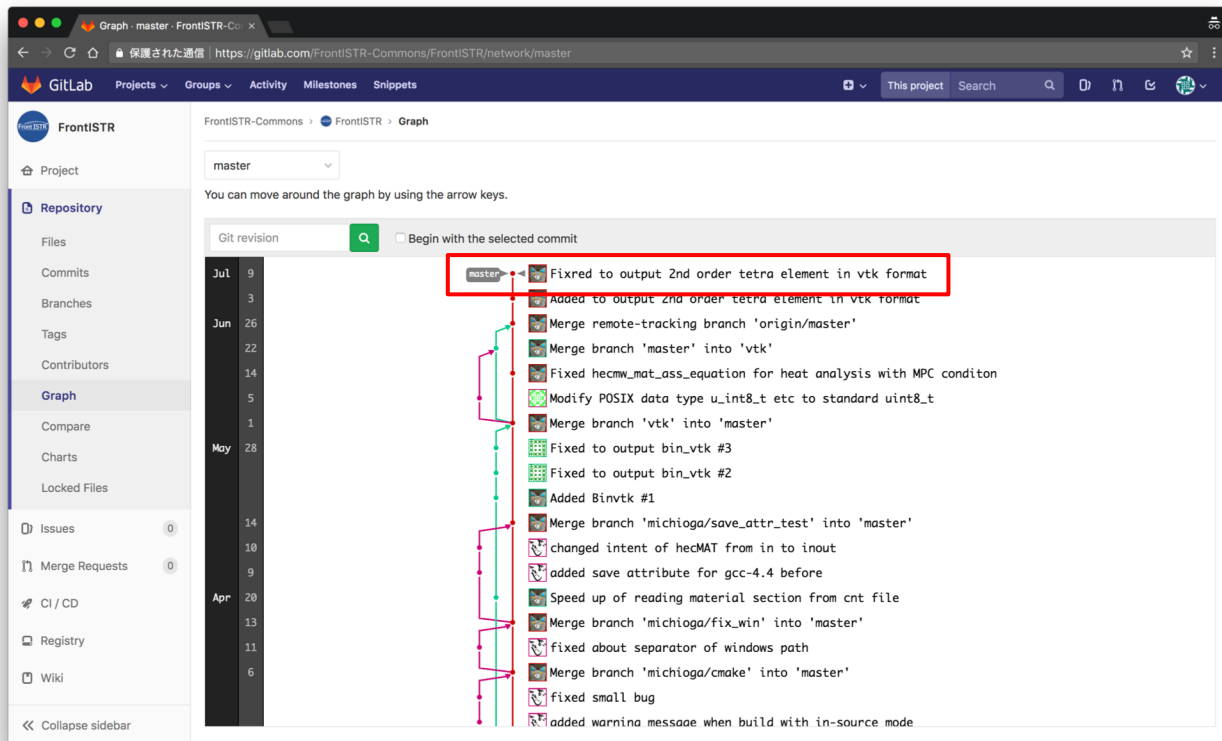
Graph · master · FrontISTR-Co

保護された通信 https://gitlab.com/FrontISTR-Commons/FrontISTR/network/master

GitLab Projects Groups Activity Milestones Snippets This project Search

FrontISTR

Project
Repository
Files
Commits
Branches
Tags
Contributors
Graph
Compare
Charts
Locked Files
Issues 0
Merge Requests 0
CI / CD
Registry
Wiki
Collapse sidebar

FrontISTR-Commons › FrontISTR › Graph

master

You can move around the graph by using the arrow keys.

Git revision

Begin with the selected commit

| | | |
|---|---|---|
| Jul | 9 | master Fixred to output 2nd order tetra element in vtk format |
| | 3 | Added to output 2nd order tetra element in vtk format |
| Jun | 26 | Merge remote-tracking branch 'origin/master' |
| | 22 | Merge branch 'master' into 'vtk' |
| | 14 | Fixed hecmw_mat_ass_equation for heat analysis with MPC conditon |
| | 5 | Modify POSIX data type u_int8_t etc to standard uint8_t |
| | 1 | Merge branch 'vtk' into 'master' |
| May | 28 | Fixed to output bin_vtk #3 |
| | | Fixed to output bin_vtk #2 |
| | | Added Binvtk #1 |
| | 14 | Merge branch 'michioga/save_attr_test' into 'master' |
| | 10 | changed intent of hecMAT from in to inout |
| | 9 | added save attribute for gcc-4.4 before |
| Apr | 20 | Speed up of reading material section from cnt file |
| | 13 | Merge branch 'michioga/fix_win' into 'master' |
| | 11 | fixed about separator of windows path |
| | 6 | Merge branch 'michioga/cmake' into 'master' |
| | | fixed small bug |
| | | added warning message when build with in-source mode |